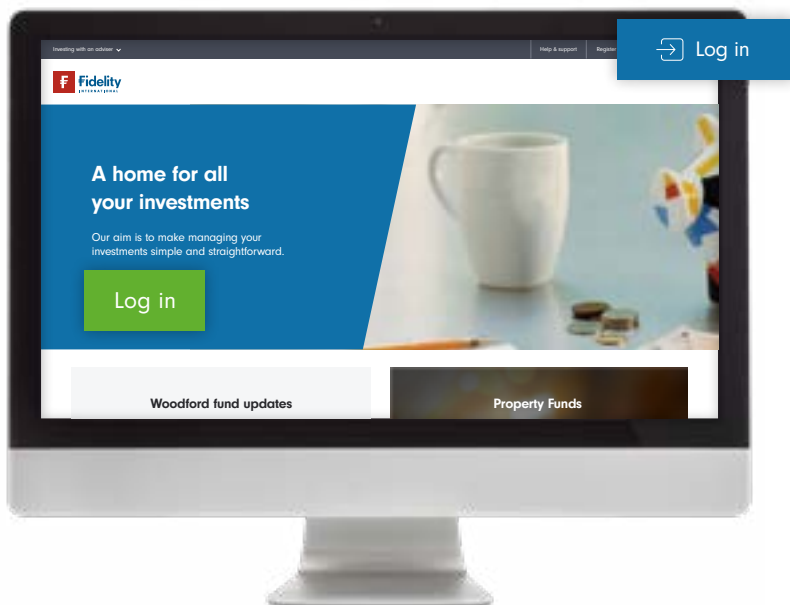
Investing with an adviser

Help & support

Register

Log in

Fidelity INTERNATIONAL

A home for all your investments

Our aim is to make managing your investments simple and straightforward.

Log in

Woodford fund updates

Property Funds